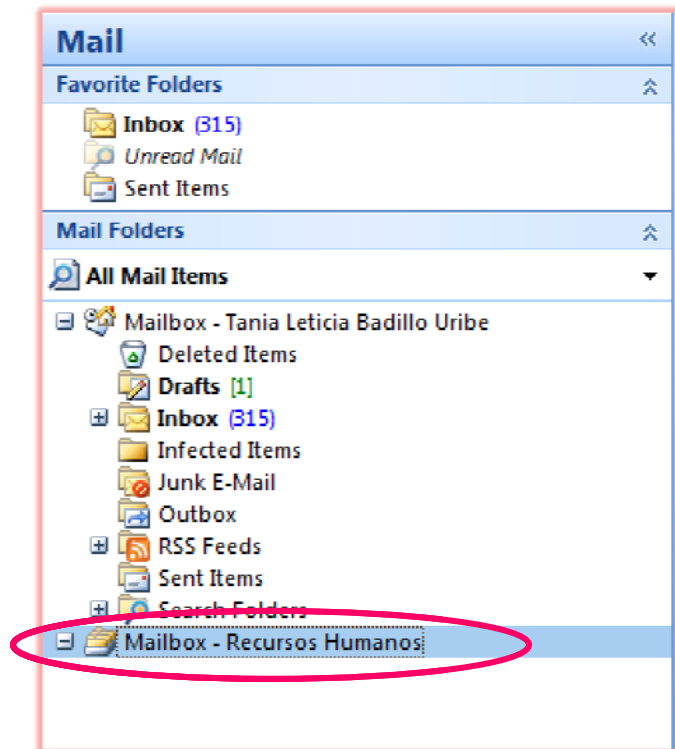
Mail
«
Favorite Folders
Inbox (315)
Unread Mail
Sent Items
Mail Folders
All Mail Items
Mailbox - Tania Leticia Badillo Uribe
Deleted Items
Drafts [1]
Inbox (315)
Infected Items
Junk E-Mail
Outbox
RSS Feeds
Sent Items
Search Folders
Mailbox - Recursos Humanos